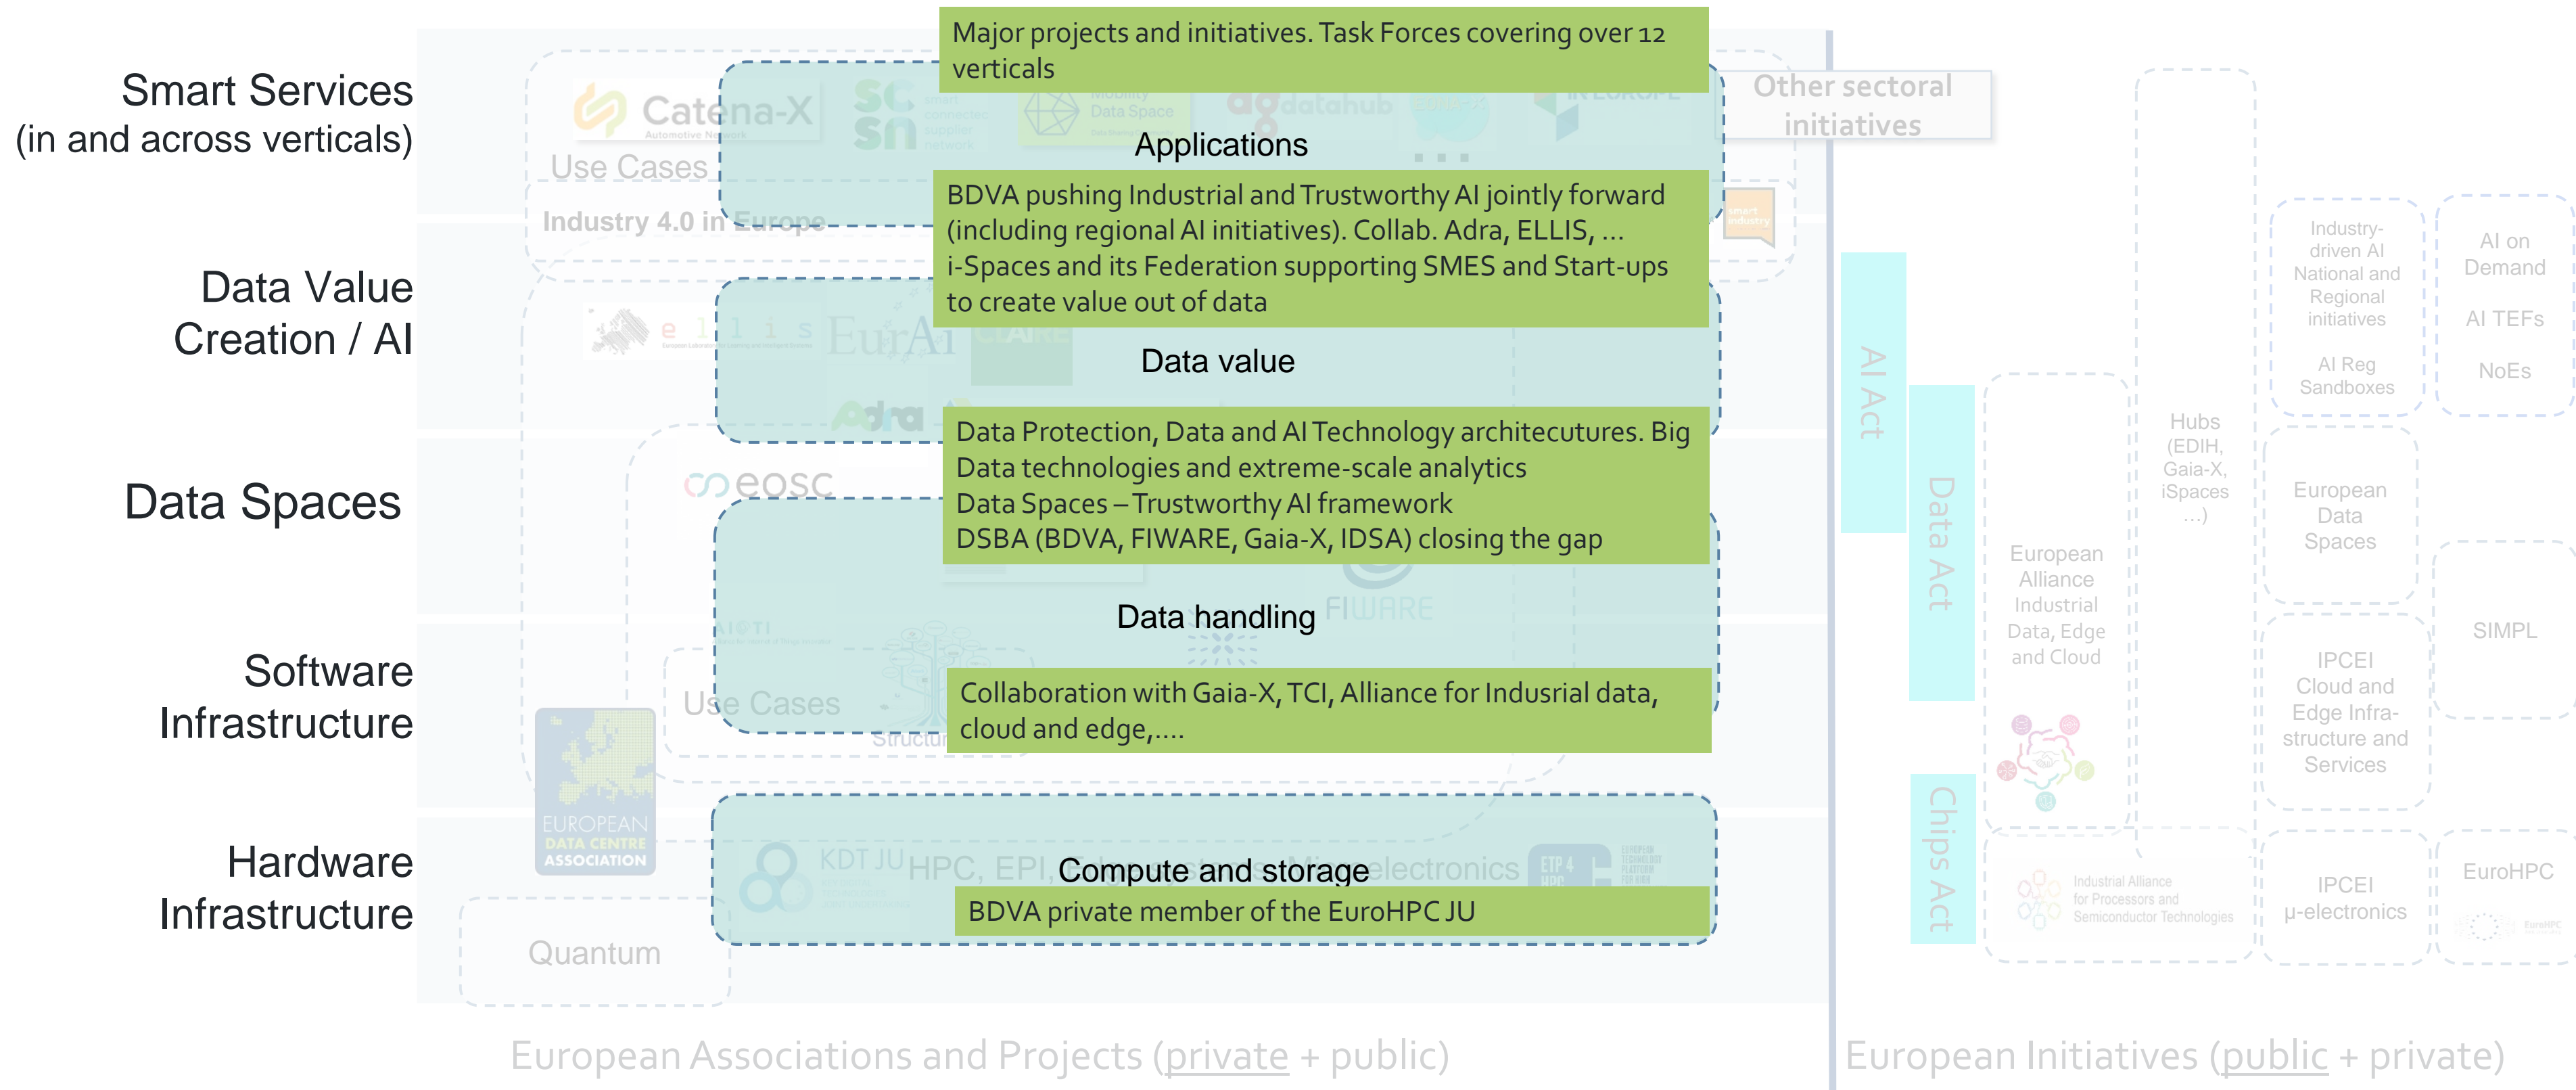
Smart Services (in and across verticals)

Data Value Creation / AI

Data Spaces

Software Infrastructure

Hardware Infrastructure

Major projects and initiatives. Task Forces covering over 12 verticals

Catena-X

Use Cases

Industry 4.0 in Europe

Applications

Other sectoral initiatives

BDVA pushing Industrial and Trustworthy AI jointly forward (including regional AI initiatives). Collab. Adra, ELLIS, ...
i-Spaces and its Federation supporting SMES and Start-ups to create value out of data

EurAI

Adra

Data value

Data Protection, Data and AI Technology architecutures. Big Data technologies and extreme-scale analytics
Data Spaces – Trustworthy AI framework
DSBA (BDVA, FIWARE, Gaia-X, IDSA) closing the gap

eosc

Data handling

FIWARE

Use Cases

Collaboration with Gaia-X, TCI, Alliance for Indusrial data, cloud and edge,....

EUROPEAN DATA CENTRE ASSOCIATION

KDT JU

HPC, EPI,

Compute and storage

electronics

BDVA private member of the EuroHPC JU

Quantum

AI Act

Data Act

Chips Act

European Alliance Industrial Data, Edge and Cloud

Industrial Alliance for Processors and Semiconductor Technologies

Hubs (EDIH, Gaia-X, iSpaces ...)

Industry-driven AI National and Regional initiatives

AI Reg Sandboxes

AI on Demand

AI TEFs

NoEs

European Data Spaces

SIMPL

IPCEI Cloud and Edge Infra-structure and Services

IPCEI µ-electronics

EuroHPC

European Associations and Projects (private + public)

European Initiatives (public + private)